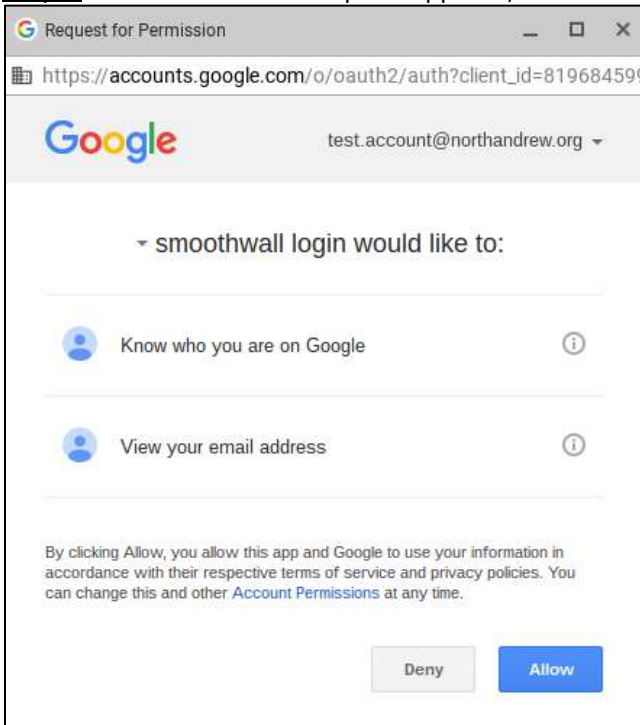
Request for Permission

https://accounts.google.com/o/oauth2/auth?client_id=81968459

Google

test.account@northandrew.org

smoothwall login would like to:

Know who you are on Google

View your email address

By clicking Allow, you allow this app and Google to use your information in accordance with their respective terms of service and privacy policies. You can change this and other Account Permissions at any time.

Deny

Allow